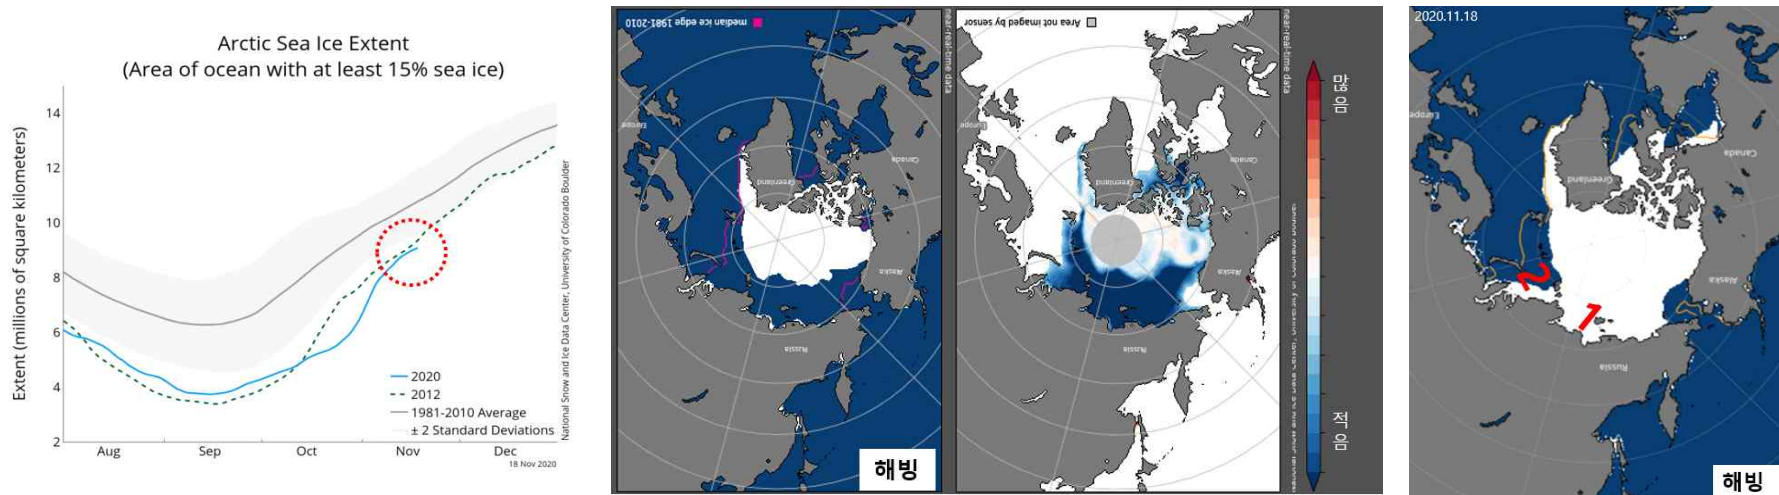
Arctic Sea Ice Extent
(Area of ocean with at least 15% sea ice)

Extent (millions of square kilometers)

14
12
10
8
6
4
2

Aug
Sep
Oct
Nov
Dec

2020
2012
1981-2010 Average
± 2 Standard Deviations

National Snow and Ice Data Center, University of Colorado Boulder
18 Nov 2020

median ice edge 1981-2010
near-real-time data
Europe
Greenland
Canada
Alaska
Russia
해빙

Area not imaged by sensor
near-real-time data
Europe
Greenland
Canada
Alaska
Russia

많음
적음

2020.11.18
Europe
Greenland
Canada
Alaska
Russia
2
1
해빙